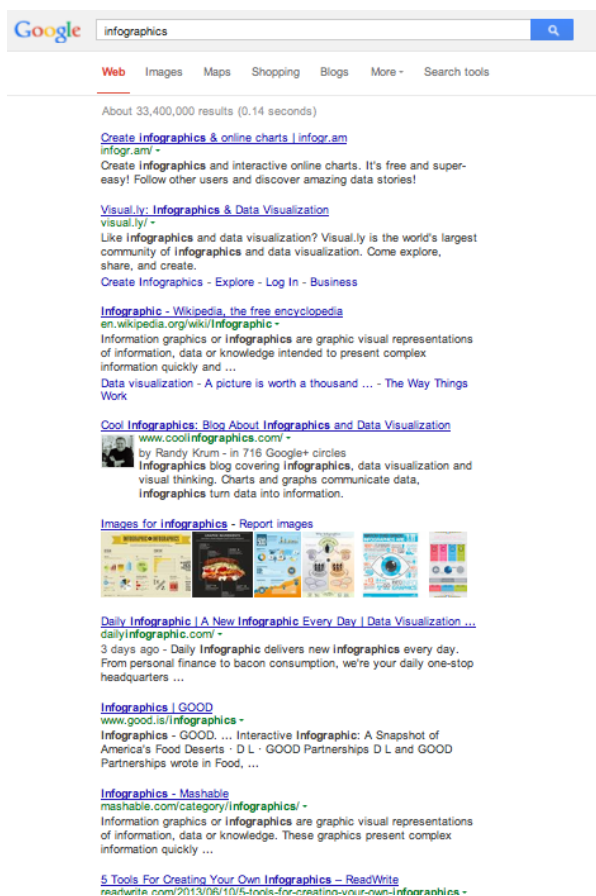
Google

infographics

Web Images Maps Shopping Blogs More Search tools

About 33,400,000 results (0.14 seconds)

Create infographics & online charts | infogr.am
infogr.am/
Create infographics and interactive online charts. It's free and super-easy! Follow other users and discover amazing data stories!

Visual.ly: Infographics & Data Visualization
visual.ly/
Like infographics and data visualization? Visual.ly is the world's largest community of infographics and data visualization. Come explore, share, and create.
Create Infographics - Explore - Log In - Business

Infographic - Wikipedia, the free encyclopedia
en.wikipedia.org/wiki/Infographic
Information graphics or infographics are graphic visual representations of information, data or knowledge intended to present complex information quickly and ...
Data visualization - A picture is worth a thousand ... - The Way Things Work

Cool Infographics: Blog About Infographics and Data Visualization
www.coolinfographics.com/
by Randy Krum - in 716 Google+ circles
Infographics blog covering infographics, data visualization and visual thinking. Charts and graphs communicate data, infographics turn data into information.

Images for infographics - Report images

Daily Infographic | A New Infographic Every Day | Data Visualization ...
dailyinfographic.com/
3 days ago - Daily Infographic delivers new infographics every day. From personal finance to bacon consumption, we're your daily one-stop headquarters ...

Infographics | GOOD
www.good.is/infographics
Infographics - GOOD. ... Interactive Infographic: A Snapshot of America's Food Deserts · D L · GOOD Partnerships D L and GOOD Partnerships wrote in Food, ...

Infographics - Mashable
mashable.com/category/infographics/
Information graphics or infographics are graphic visual representations of information, data or knowledge. These graphics present complex information quickly ...

5 Tools For Creating Your Own Infographics – ReadWrite
readwrite.com/2013/06/10/5-tools-for-creating-your-own-infographics